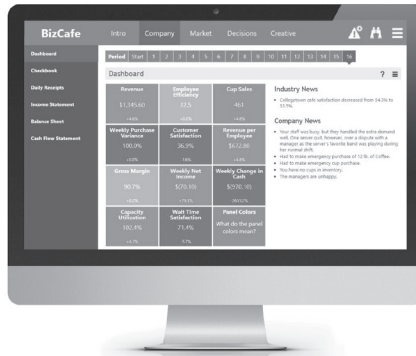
BizCafe

Intro Company Market Decisions Creative

Dashboard
Checkbook
Daily Receipts
Income Statement
Balance Sheet
Cash Flow Statement

Period Start 1 2 3 4 5 6 7 8 9 10 11 12 13 14 15 16

Dashboard

?

| Revenue | Employee Efficiency | Cup Sales |
|---|---|---|
| $1,345.60 | 33.5 | 461 |
| +4.4% | +8.8% | +4.4% |
| Weekly Purchase Variance | Customer Satisfaction | Revenue per Employee |
| 100.0% | 36.9% | $672.80 |
| +0.0% | -16% | +4.4% |
| Gross Margin | Weekly Net Income | Weekly Change in Cash |
| 90.7% | $(70.15) | $(700.15) |
| +8.0% | +19.5% | -99.53% |
| Capacity Utilization | Wait Time Satisfaction | Panel Colors |
| 102.4% | 73.4% | What do the panel colors mean? |
| +4.1% | -3.7% | |

Industry News
• Collegetown cafe satisfaction decreased from 54.5% to 53.5%.

Company News
• Your staff was busy, but they handled the extra demand well. One server quit, however, over a dispute with a manager as the server's favorite band was playing during her normal shift.
• Had to make emergency purchase of 12 lb. of Coffee.
• Had to make emergency cup purchase.
• You have no cups in inventory.
• The managers are unhappy.